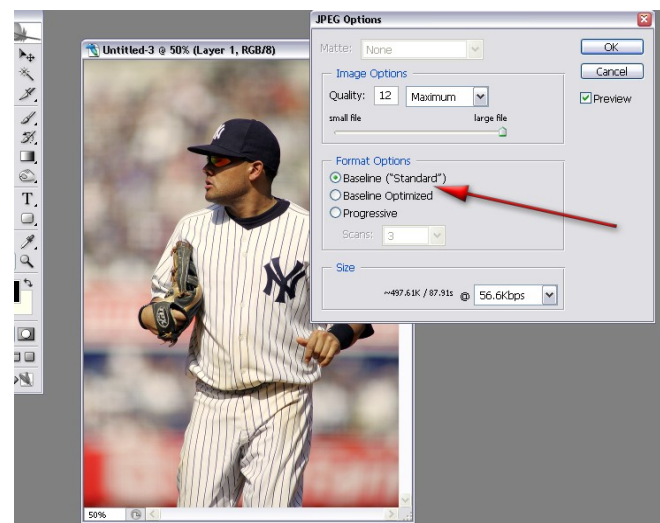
Untitled-3 @ 50% (Layer 1, RGB/8)

JPEG Options

Matte: None

OK

Cancel

Preview

Image Options

Quality: 12 Maximum

small file

large file

Format Options

Baseline ("Standard")

Baseline Optimized

Progressive

Scans: 3

Size

~497.61K / 87.91s @ 56.6Kbps

T

NY

50%